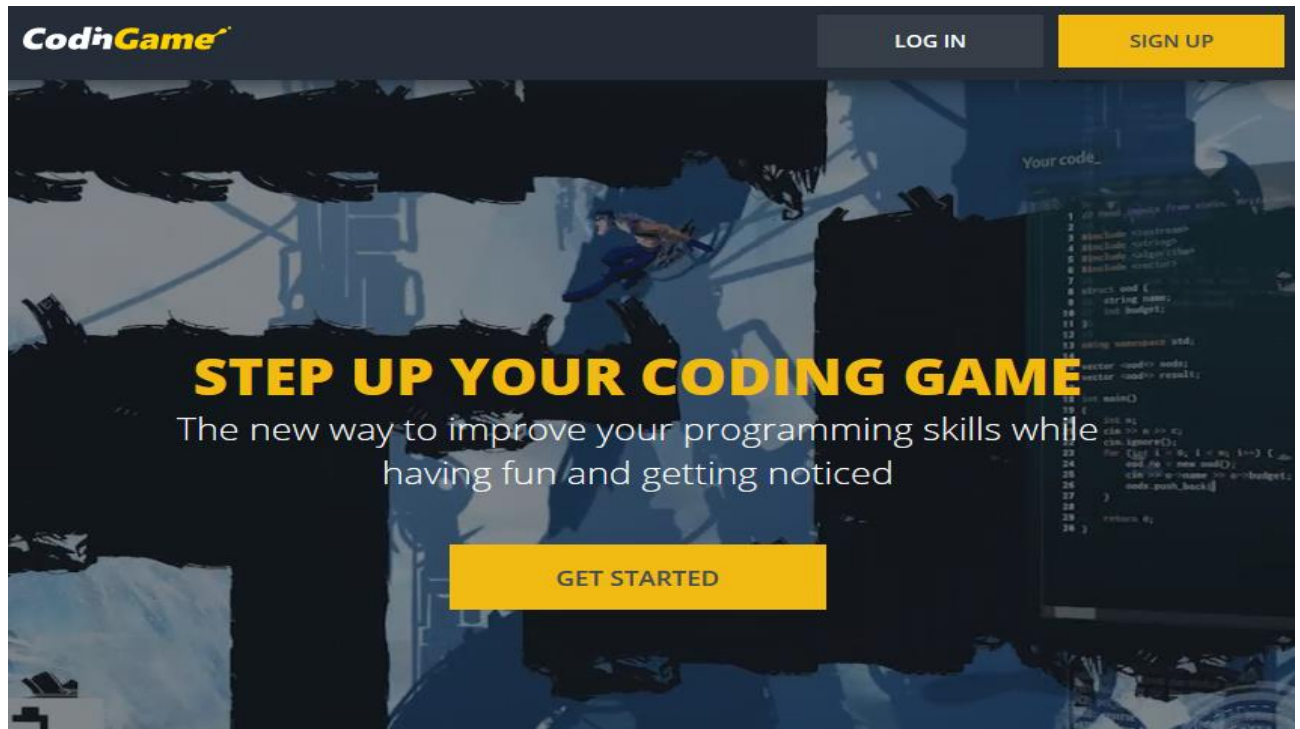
CodinGame

LOG IN

SIGN UP

Your code_

1 // Read inputs from stdin. Write
2
3 #include <iostream>
4 #include <string>
5 #include <algorithm>
6 #include <vector>
7
8 struct ood {
9     string name;
10    int budget;
11 };
12
13 using namespace std;
14
15 vector <ood> oods;
16 vector <ood> result;
17
18 int main()
19 {
20    int n;
21    cin >> n >> c;
22    cin.ignore();
23    for (int i = 0; i < n; i++) {
24        ood *o = new ood();
25        cin >> o->name >> o->budget;
26        oods.push_back
27    }
28
29    return 0;
30 }

STEP UP YOUR CODING GAME

The new way to improve your programming skills while having fun and getting noticed

GET STARTED